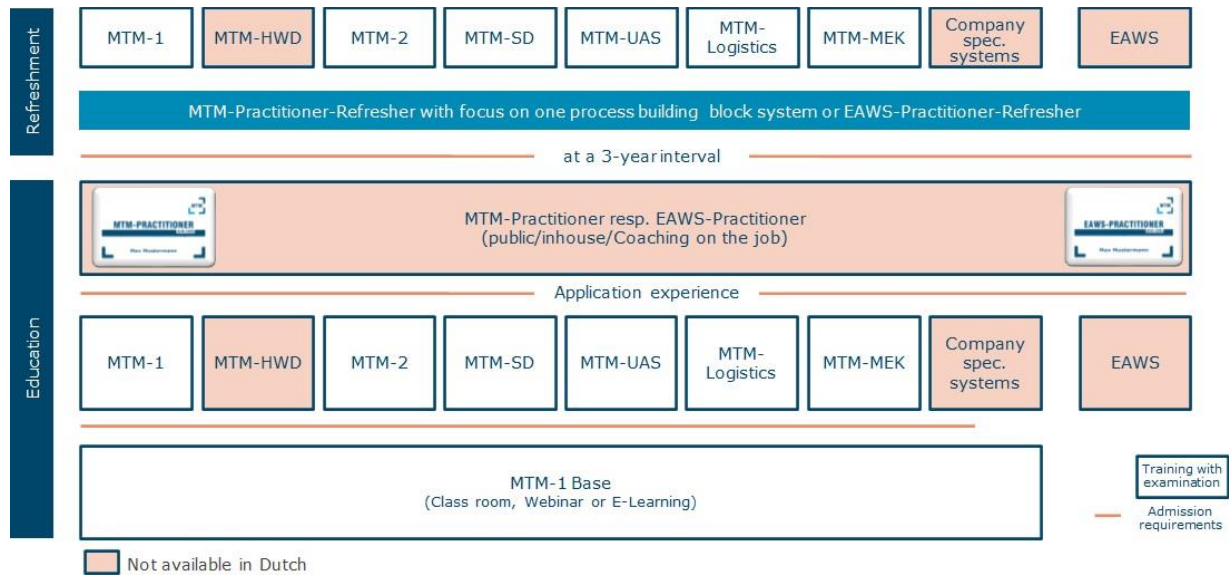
Refreshment

MTM-1 | MTM-HWD | MTM-2 | MTM-SD | MTM-UAS | MTM-Logistics | MTM-MEK | Company spec. systems | EAWS

MTM-Practitioner-Refresher with focus on one process building block system or EAWS-Practitioner-Refresher

at a 3-year interval

Education

MTM-PRACTITIONER
Max Mustermann

MTM-Practitioner resp. EAWS-Practitioner
(public/inhouse/Coaching on the job)

EAWS-PRACTITIONER
Max Mustermann

Application experience

MTM-1 | MTM-HWD | MTM-2 | MTM-SD | MTM-UAS | MTM-Logistics | MTM-MEK | Company spec. systems | EAWS

MTM-1 Base
(Class room, Webinar or E-Learning)

Training with examination

Admission requirements

Not available in Dutch